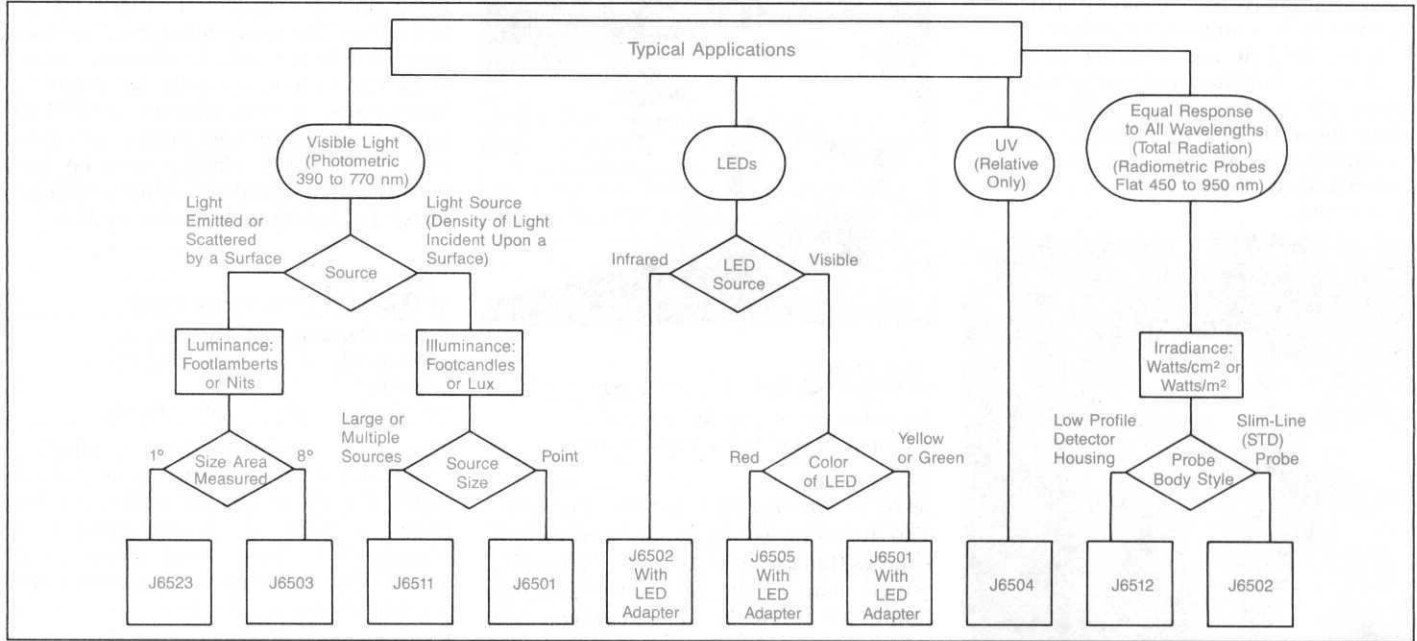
Typical Applications

Visible Light (Photometric 390 to 770 nm)

Light Emitted or Scattered by a Surface

Light Source (Density of Light Incident Upon a Surface)

Source

Luminance: Footlamberts or Nits

1°

Size Area Measured

8°

J6523

J6503

Illuminance: Footcandles or Lux

Large or Multiple Sources

Source Size

Point

J6511

J6501

LEDs

Infrared

LED Source

Visible

J6502 With LED Adapter

Red

Color of LED

Yellow or Green

J6505 With LED Adapter

J6501 With LED Adapter

UV (Relative Only)

J6504

Equal Response to All Wavelengths (Total Radiation) (Radiometric Probes Flat 450 to 950 nm)

Irradiance: Watts/cm² or Watts/m²

Low Profile Detector Housing

Probe Body Style

Slim-Line (STD) Probe

J6512

J6502